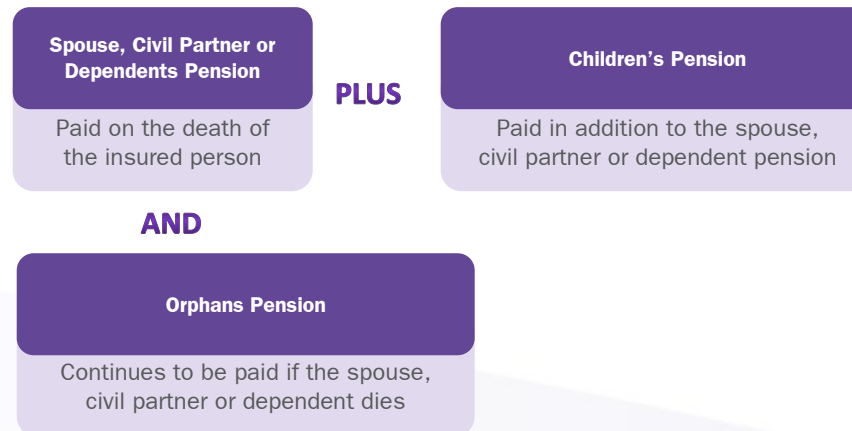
Spouse, Civil Partner or Dependents Pension

Paid on the death of the insured person

PLUS

Children's Pension

Paid in addition to the spouse, civil partner or dependent pension

AND

Orphans Pension

Continues to be paid if the spouse, civil partner or dependent dies